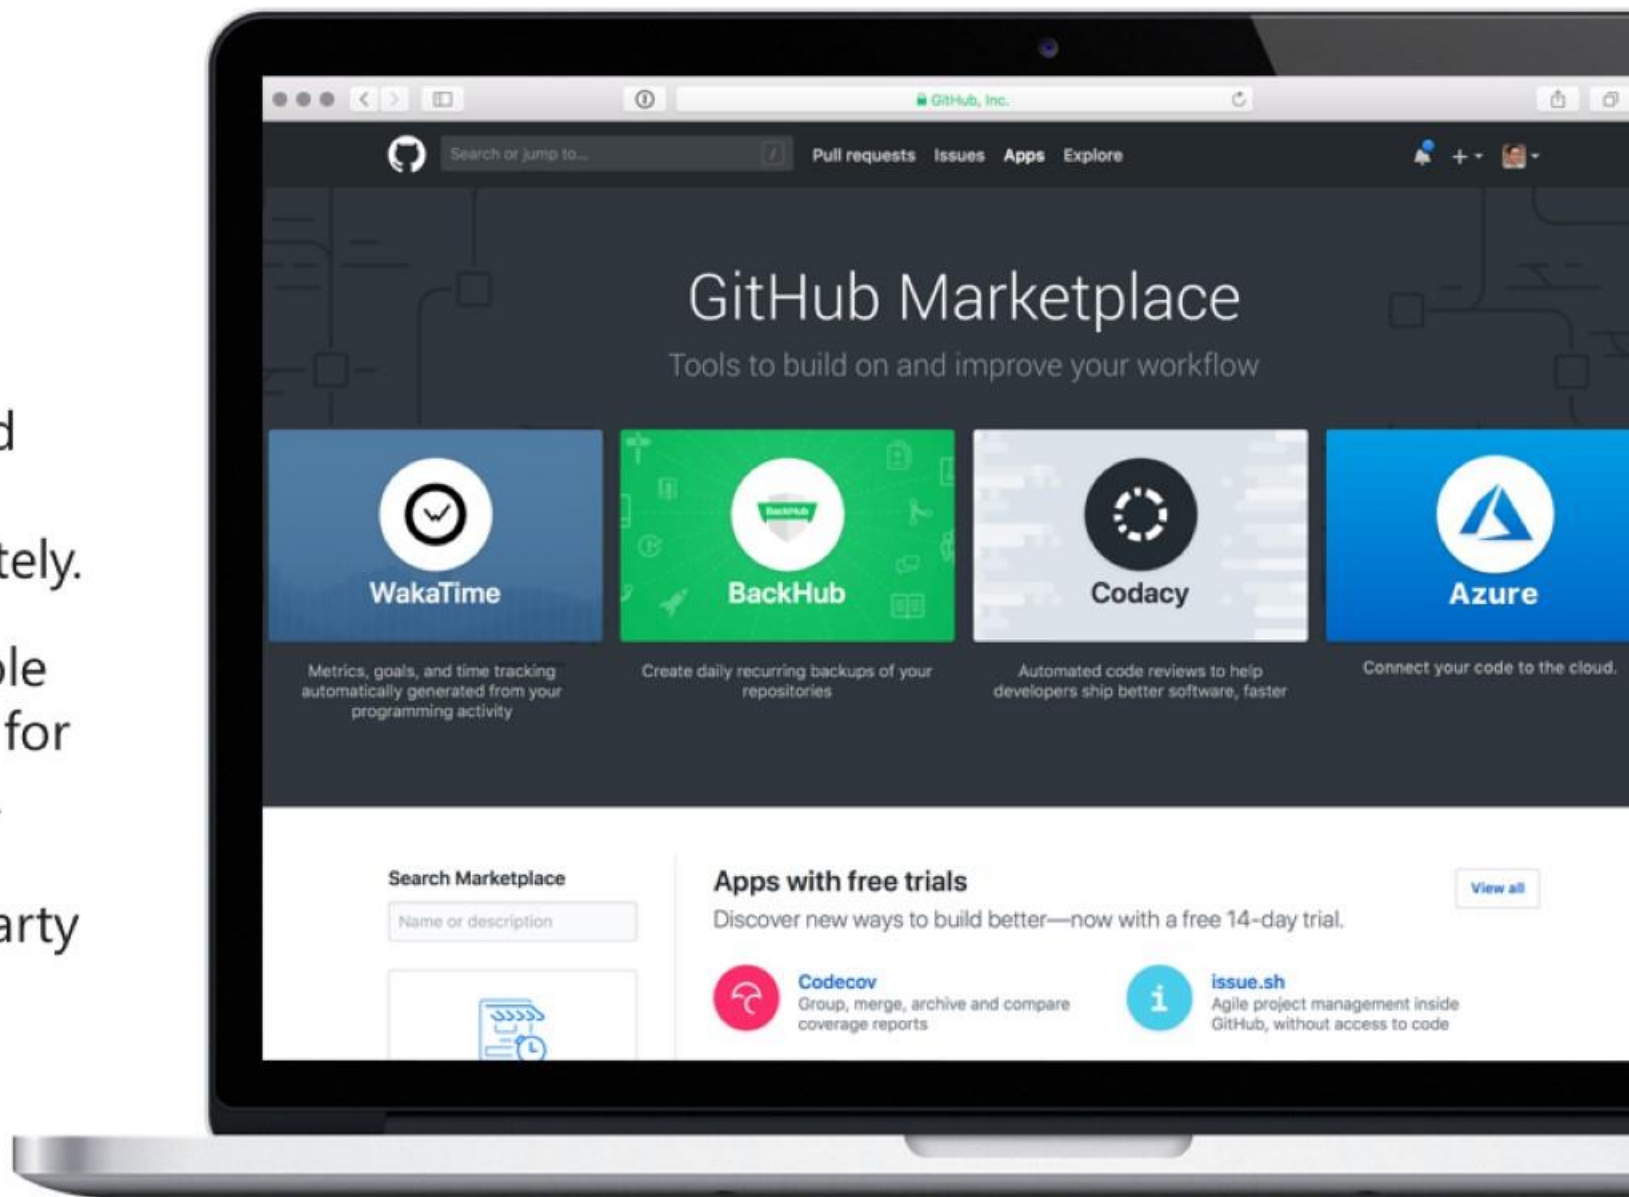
d

tely.

ole
for

arty

GitHub, Inc.

Search or jump to...

Pull requests Issues Apps Explore

GitHub Marketplace

Tools to build on and improve your workflow

WakaTime

Metrics, goals, and time tracking automatically generated from your programming activity

BackHub

Create daily recurring backups of your repositories

Codacy

Automated code reviews to help developers ship better software, faster

Azure

Connect your code to the cloud.

Search Marketplace

Name or description

Apps with free trials

View all

Discover new ways to build better—now with a free 14-day trial.

Codecov
Group, merge, archive and compare coverage reports

issue.sh
Agile project management inside GitHub, without access to code